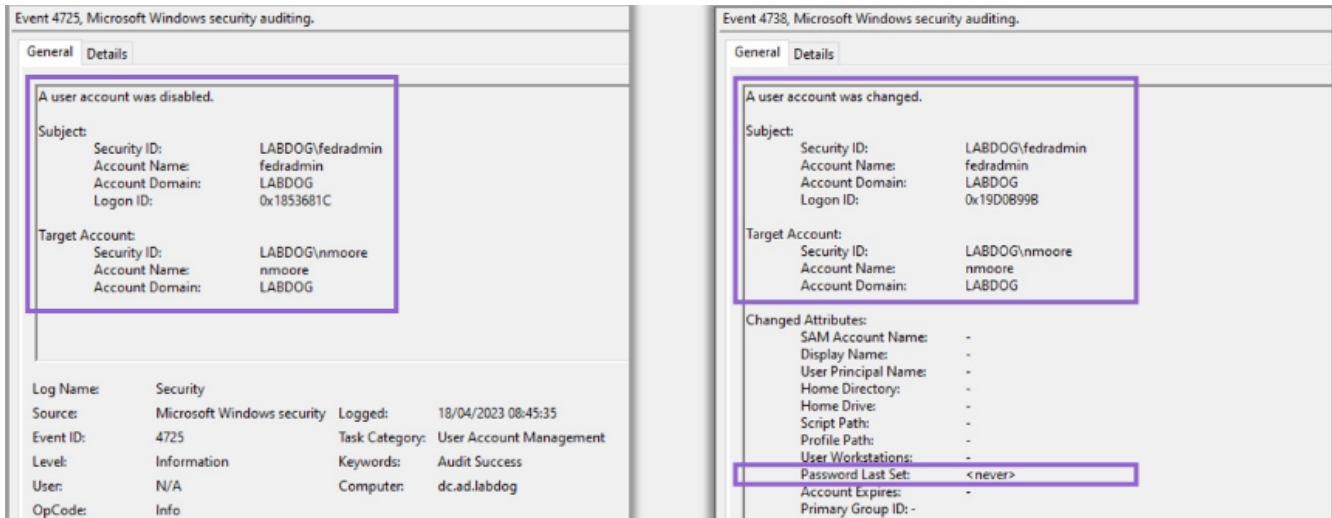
Event 4725, Microsoft Windows security auditing.

General Details

A user account was disabled.

Subject:
Security ID: LABDOG\fedradmin
Account Name: fedradmin
Account Domain: LABDOG
Logon ID: 0x1853681C

Target Account:
Security ID: LABDOG\nmoore
Account Name: nmoore
Account Domain: LABDOG

Log Name: Security
Source: Microsoft Windows security
Logged: 18/04/2023 08:45:35
Event ID: 4725
Task Category: User Account Management
Level: Information
Keywords: Audit Success
User: N/A
Computer: dc.ad.labdog
OpCode: Info

Event 4738, Microsoft Windows security auditing.

General Details

A user account was changed.

Subject:
Security ID: LABDOG\fedradmin
Account Name: fedradmin
Account Domain: LABDOG
Logon ID: 0x19D0B99B

Target Account:
Security ID: LABDOG\nmoore
Account Name: nmoore
Account Domain: LABDOG

Changed Attributes:
SAM Account Name: -
Display Name: -
User Principal Name: -
Home Directory: -
Home Drive: -
Script Path: -
Profile Path: -
User Workstations: -
Password Last Set: <never>
Account Expires: -
Primary Group ID: -